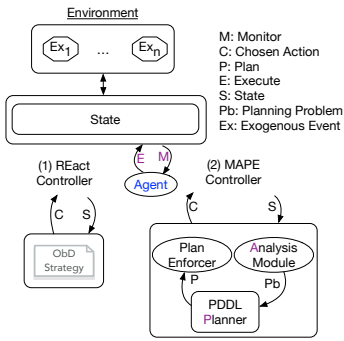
Environment

$Ex_1$ ... $Ex_n$

State

M: Monitor
C: Chosen Action
P: Plan
E: Execute
S: State
Pb: Planning Problem
Ex: Exogenous Event

(1) REact Controller

E M

Agent

(2) MAPE Controller

C S

ObD Strategy

C S

Plan Enforcer

Analysis Module

P Pb

PDDL Planner